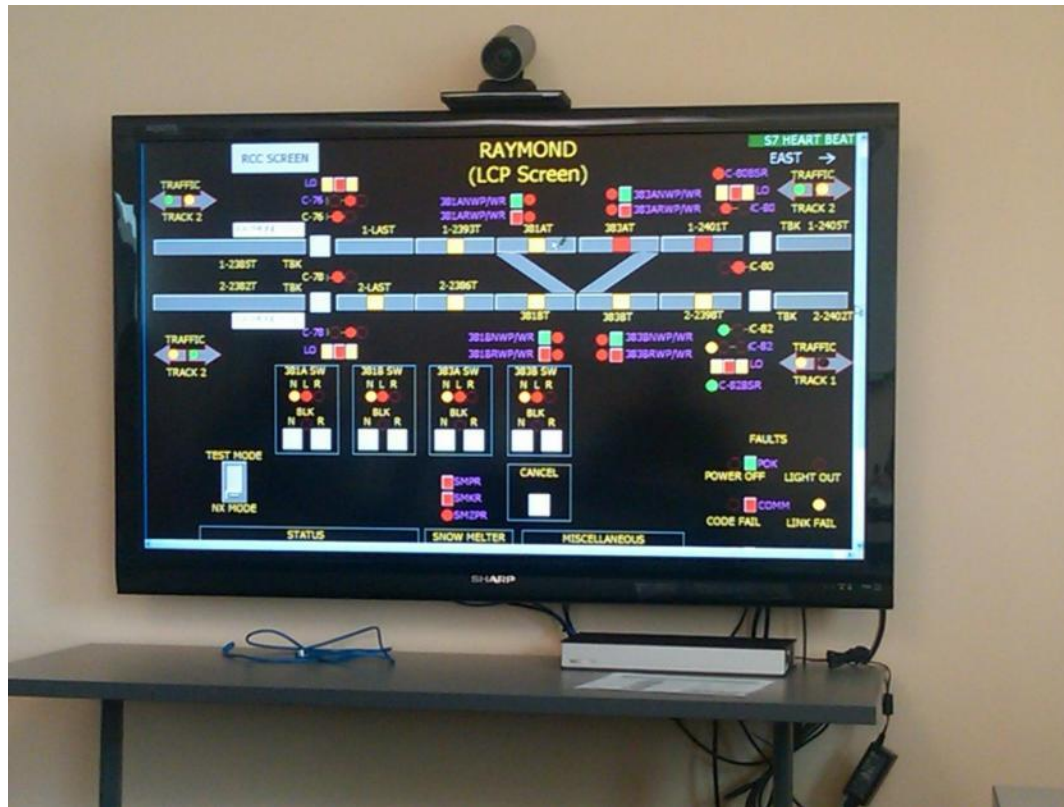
S7 HEART BEAT
EAST →
RCC SCREEN
RAYMOND
(LCP Screen)
TRAFFIC
TRACK 2
LO
C-76
C-76
381ANWP/WR
381ARWP/WR
383ANWP/WR
383ARWP/WR
C-80BSR
LO
C-80
TRAFFIC
TRACK 2
1-LAST
1-2393T
381AT
383AT
1-2401T
TBK
1-2405T
1-2385T
TBK
C-78
C-80
2-2382T
TBK
2-LAST
2-2386T
381BT
383BT
2-2398T
TBK
2-2402T
C-78
LO
381BNWP/WR
381BRWP/WR
383BNWP/WR
383BRWP/WR
C-82
C-82
LO
C-82BSR
TRAFFIC
TRACK 2
TRAFFIC
TRACK 1
381A SW
N L R
BLK
N R
381B SW
N L R
BLK
N R
383A SW
N L R
BLK
N R
383B SW
N L R
BLK
N R
TEST MODE
NX MODE
SMPR
SMKR
SMZPR
CANCEL
FAULTS
POK
POWER OFF
LIGHT OUT
COMM
CODE FAIL
LINK FAIL
STATUS
SNOW MELTER
MISCELLANEOUS
SHARP